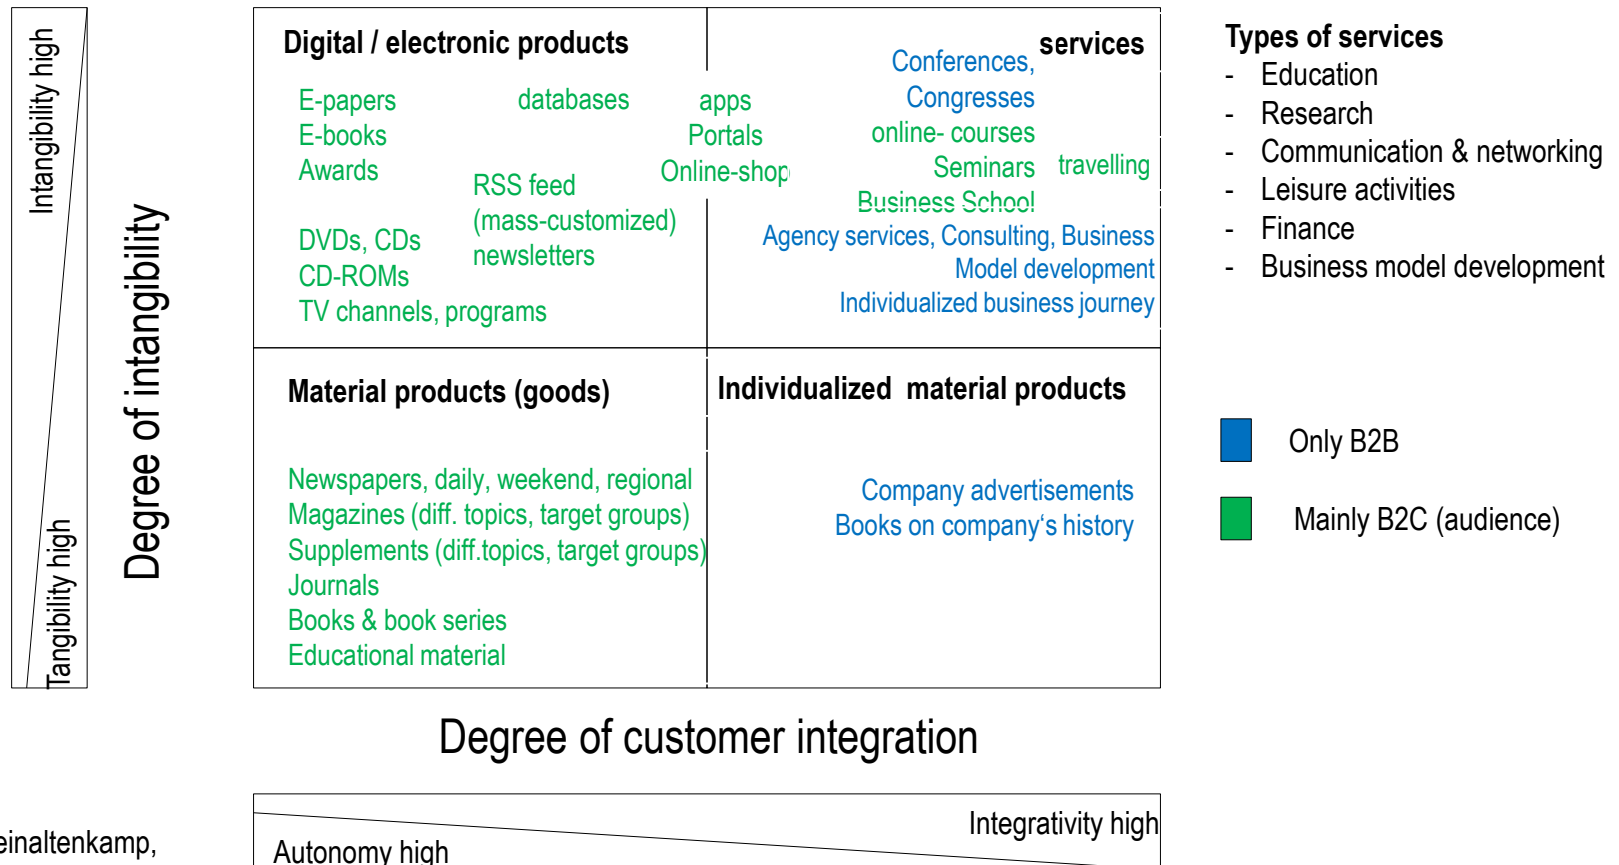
Intangibility high

Tangibility high

Degree of intangibility

Digital / electronic products

E-papers
E-books
Awards

databases

apps
Portals
Online-shop

RSS feed
(mass-customized)
newsletters

DVDs, CDs
CD-ROMs
TV channels, programs

services

Conferences,
Congresses
online- courses
Seminars
Business School

travelling

Agency services, Consulting, Business
Model development
Individualized business journey

Material products (goods)

Newspapers, daily, weekend, regional
Magazines (diff. topics, target groups)
Supplements (diff.topics, target groups)
Journals
Books & book series
Educational material

Individualized material products

Company advertisements
Books on company's history

Types of services
- Education
- Research
- Communication & networking
- Leisure activities
- Finance
- Business model development

Only B2B

Mainly B2C (audience)

Degree of customer integration

Integrativity high

Autonomy high

einaltenkamp,